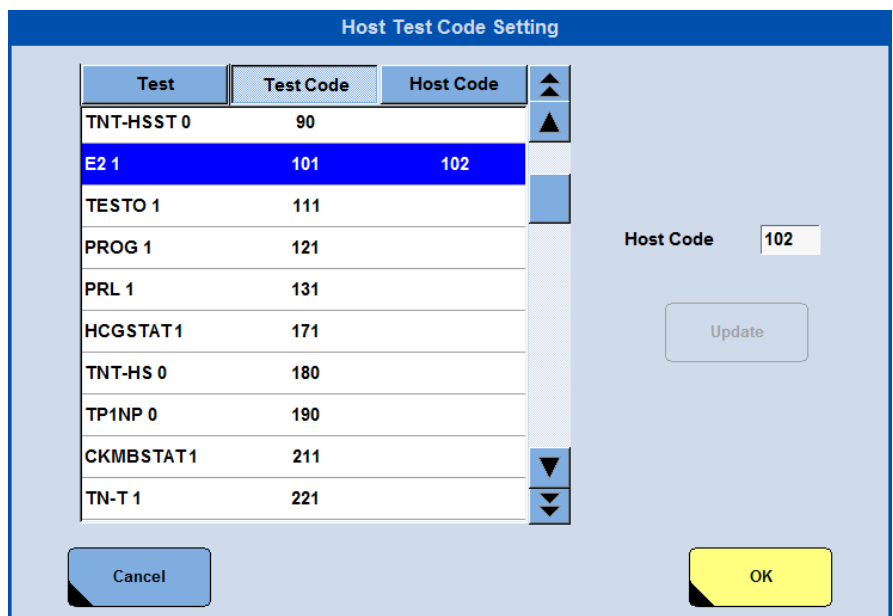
Host Test Code Setting

| Test | Test Code | Host Code |
|---|---|---|
| TNT-HSST 0 | 90 | |
| E2 1 | 101 | 102 |
| TESTO 1 | 111 | |
| PROG 1 | 121 | |
| PRL 1 | 131 | |
| HCGSTAT1 | 171 | |
| TNT-HS 0 | 180 | |
| TP1NP 0 | 190 | |
| CKMBSTAT1 | 211 | |
| TN-T 1 | 221 | |

Host Code 102

Update

Cancel

OK